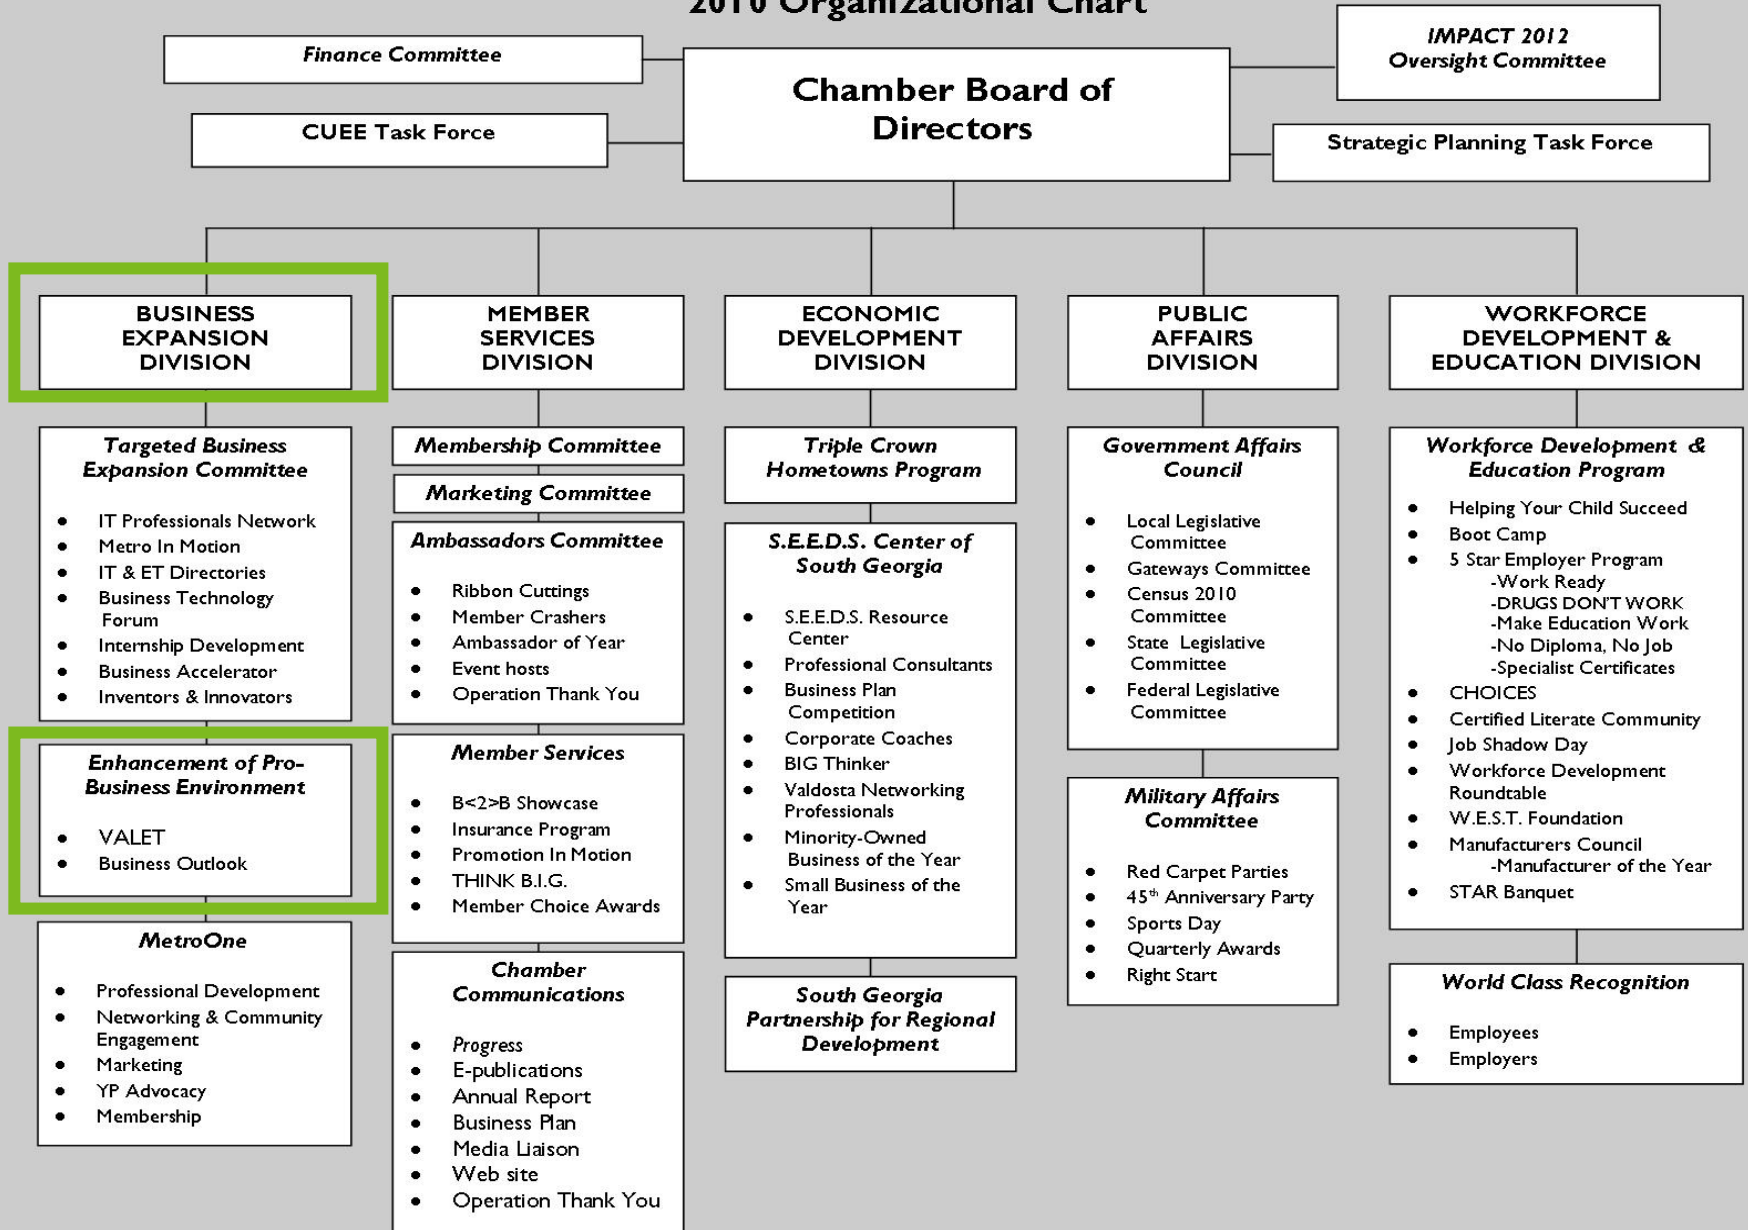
2010 Organizational Chart

Finance Committee

CUEE Task Force

Chamber Board of Directors

IMPACT 2012 Oversight Committee

Strategic Planning Task Force

BUSINESS EXPANSION DIVISION

Targeted Business Expansion Committee

- IT Professionals Network
- Metro In Motion
- IT & ET Directories
- Business Technology Forum
- Internship Development
- Business Accelerator
- Inventors & Innovators

Enhancement of Pro-Business Environment

- VALET
- Business Outlook

MetroOne

- Professional Development
- Networking & Community Engagement
- Marketing
- YP Advocacy
- Membership

MEMBER SERVICES DIVISION

Membership Committee

Marketing Committee

Ambassadors Committee

- Ribbon Cuttings
- Member Crashers
- Ambassador of Year
- Event hosts
- Operation Thank You

Member Services

- B<2>B Showcase
- Insurance Program
- Promotion In Motion
- THINK B.I.G.
- Member Choice Awards

Chamber Communications

- Progress
- E-publications
- Annual Report
- Business Plan
- Media Liaison
- Web site
- Operation Thank You

ECONOMIC DEVELOPMENT DIVISION

Triple Crown Hometowns Program

S.E.E.D.S. Center of South Georgia

- S.E.E.D.S. Resource Center
- Professional Consultants
- Business Plan Competition
- Corporate Coaches
- BIG Thinker
- Valdosta Networking Professionals
- Minority-Owned Business of the Year
- Small Business of the Year

South Georgia Partnership for Regional Development

PUBLIC AFFAIRS DIVISION

Government Affairs Council

- Local Legislative Committee
- Gateways Committee
- Census 2010 Committee
- State Legislative Committee
- Federal Legislative Committee

Military Affairs Committee

- Red Carpet Parties
- 45th Anniversary Party
- Sports Day
- Quarterly Awards
- Right Start

WORKFORCE DEVELOPMENT & EDUCATION DIVISION

Workforce Development & Education Program

- Helping Your Child Succeed
- Boot Camp
- 5 Star Employer Program
 -Work Ready
 -DRUGS DON'T WORK
 -Make Education Work
 -No Diploma, No Job
 -Specialist Certificates
- CHOICES
- Certified Literate Community
- Job Shadow Day
- Workforce Development Roundtable
- W.E.S.T. Foundation
- Manufacturers Council
 -Manufacturer of the Year
- STAR Banquet

World Class Recognition

- Employees
- Employers